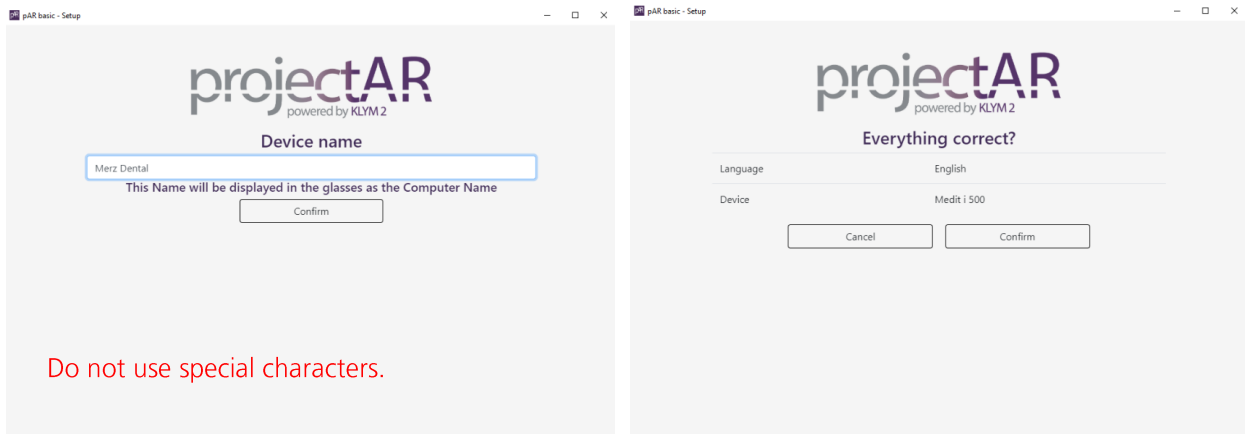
pAR basic - Setup

projectAR
powered by KLYM 2

Device name

Merz Dental

This Name will be displayed in the glasses as the Computer Name

Confirm

Do not use special characters.

pAR basic - Setup

projectAR
powered by KLYM 2

Everything correct?

| Language | English |
|---|---|
| Device | Medit i 500 |

Cancel

Confirm